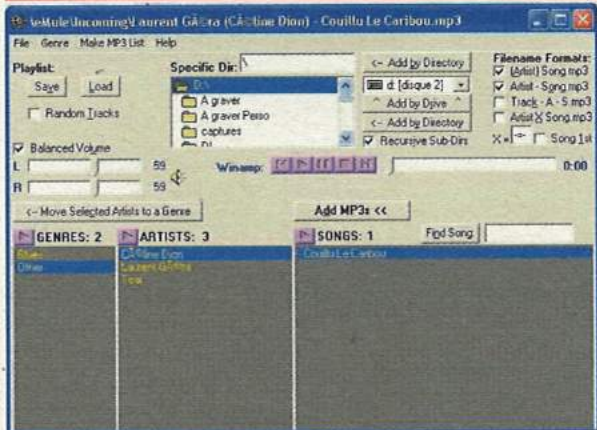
eMule\Incoming\Laurent GA©ra (CA©line Dion) - Couillu Le Caribou.mp3

File Genre Make MP3 List Help

Playlist:
Save Load
Random Tracks

Specific Dir: \
D:\
A graver
A graver Perso
captures
DI

<- Add by Directory
d: [disque 2]
^ Add by Drive ^
<- Add by Directory
Recursive Sub-Dirs

Filename Formats:
(Artist) Song.mp3
Artist - Song.mp3
Track - A - S.mp3
Artist X Song.mp3
X = -
Song 1st

Balanced Volume
L 59
R 59

Winamp:

0:00

<- Move Selected Artists to a Genre

Add MP3s <<

GENRES: 2
Blues
Other

ARTISTS: 3
CA©line Dion
Laurent GA©ra
Trois

SONGS: 1
Find Song
Couillu Le Caribou